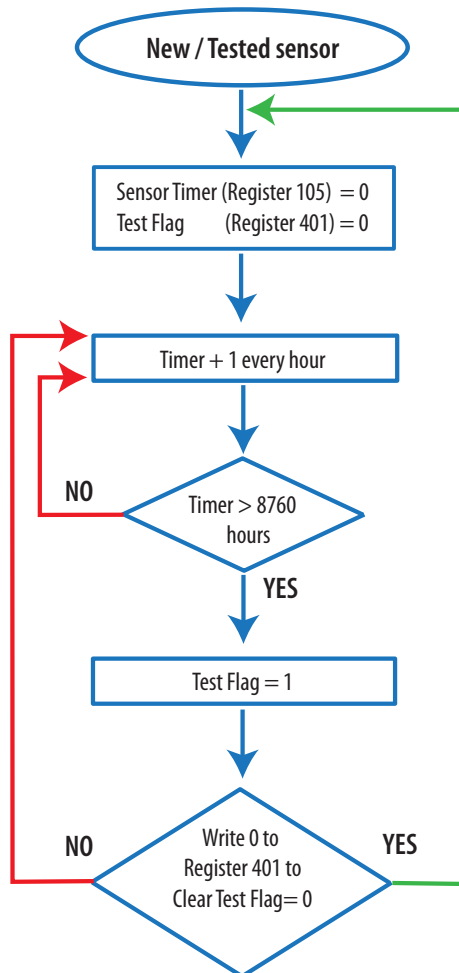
New / Tested sensor

Sensor Timer (Register 105) = 0
Test Flag (Register 401) = 0

Timer + 1 every hour

NO

Timer > 8760 hours

YES

Test Flag = 1

NO

Write 0 to Register 401 to Clear Test Flag= 0

YES